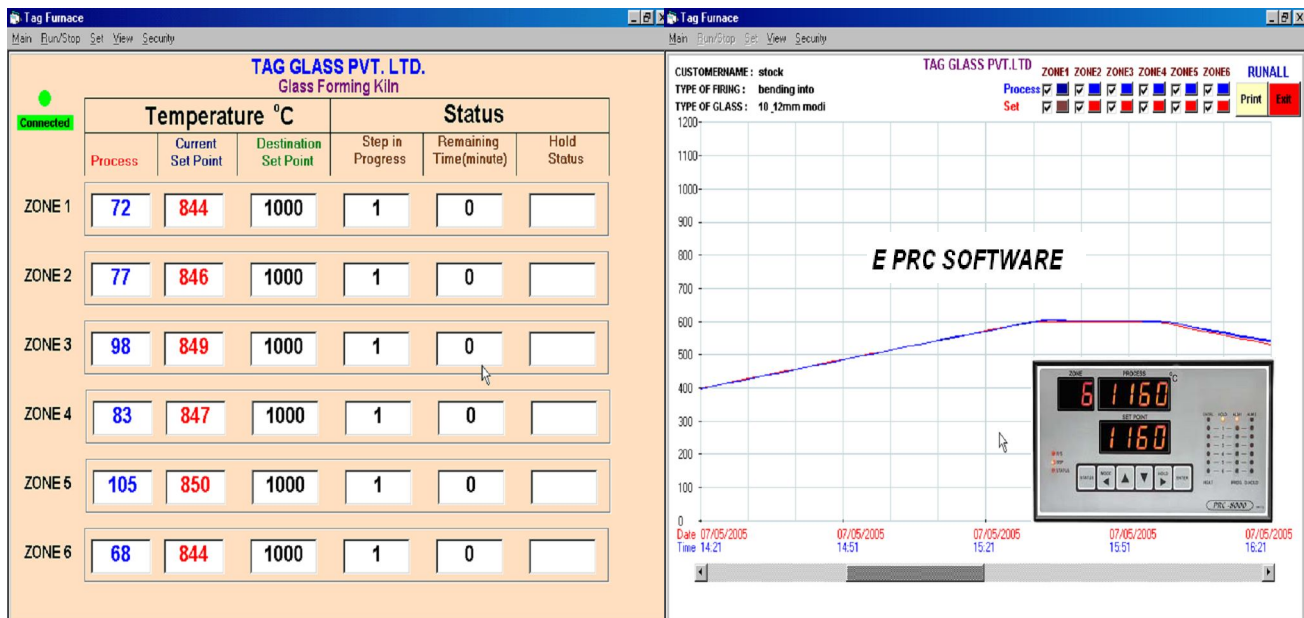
Tag Furnace

Main Run/Stop Set View Security

TAG GLASS PVT. LTD.
Glass Forming Kiln

Connected

| | Temperature °C | | | Status | | |
|---|---|---|---|---|---|---|
| | Process | Current Set Point | Destination Set Point | Step in Progress | Remaining Time(minute) | Hold Status |
| ZONE 1 | 72 | 844 | 1000 | 1 | 0 | |
| ZONE 2 | 77 | 846 | 1000 | 1 | 0 | |
| ZONE 3 | 98 | 849 | 1000 | 1 | 0 | |
| ZONE 4 | 83 | 847 | 1000 | 1 | 0 | |
| ZONE 5 | 105 | 850 | 1000 | 1 | 0 | |
| ZONE 6 | 68 | 844 | 1000 | 1 | 0 | |

Tag Furnace

Main Run/Stop Set View Security

CUSTOMERNAME : stock
TYPE OF FIRING : bending into
TYPE OF GLASS : 10_12mm modi

TAG GLASS PVT.LTD

ZONE1 ZONE2 ZONE3 ZONE4 ZONE5 ZONE6
Process
Set

RUNALL
Print
Exit

1200
1100
1000
900
800
700
600
500
400
300
200
100
0

E PRC SOFTWARE

ZONE PROCESS °C
6 1160
SET POINT
1160
STATUS
PRC-6000

Date 07/05/2005 07/05/2005 07/05/2005 07/05/2005 07/05/2005
Time 14:21 14:51 15:21 15:51 16:21